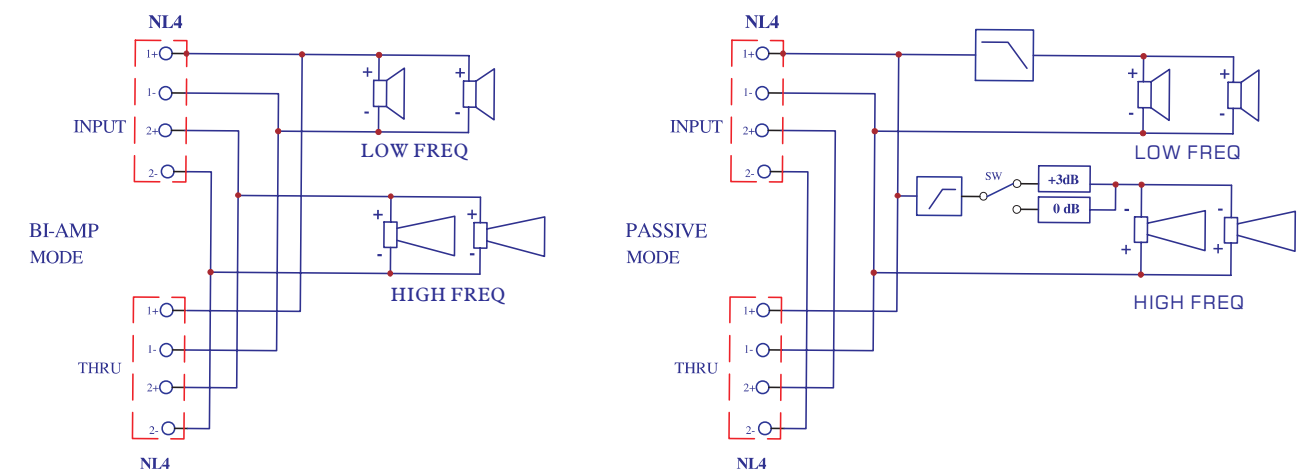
NL4

1+
1-
2+
2-

INPUT

+
-
+
-

LOW FREQ

BI-AMP
MODE

+
-
+
-

HIGH FREQ

1+
1-
2+
2-

THRU

NL4

NL4

1+
1-
2+
2-

INPUT

+
-
+
-

LOW FREQ

PASSIVE
MODE

SW
+3dB
0 dB

-
+
-
+

HIGH FREQ

1+
1-
2+
2-

THRU

NL4